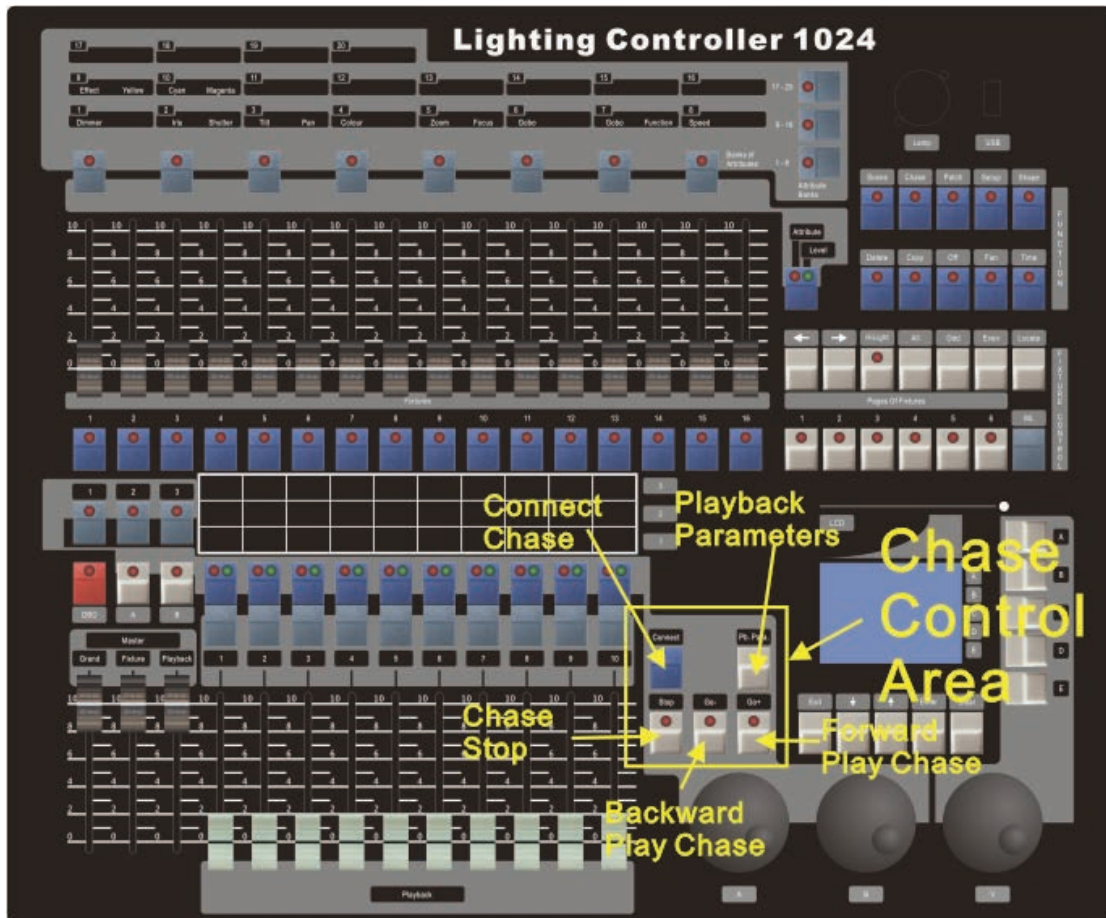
Lighting Controller 1024

17 18 19 20

9 Effect Yellow 10 Cyan Magenta 11 12 13 14 15 16

1 Dimmer 2 Iris Shutter 3 Tilt Pan 4 Colour 5 Zoom Focus 6 Gobo 7 Gobo Function 8 Speed

17 - 20
9 - 16
1 - 8

Banks of Attributes

Attribute Banks

Lamp USB

Scene Chase Patch Setup Shape

Delete Copy Off Fan Time

FUNCTION

Attribute
Level

10 8 6 4 2 0

Fixtures

1 2 3 4 5 6 7 8 9 10 11 12 13 14 15 16

Hi-Light All Odd Even Locate

Pages Of Fixtures

1 2 3 4 5 6

FIXTURE CONTROL

1 2 3

3 2 1

Connect Chase

Playback Parameters

Chase Control Area

LCD

A B C D E

DBO A B

Master
Grand Fixture Playback

1 2 3 4 5 6 7 8 9 10

Connect

Pb. Para.

Stop Go- Go+

Chase Stop

Forward Play Chase

Backward Play Chase

Exit

Playback

X Y Z